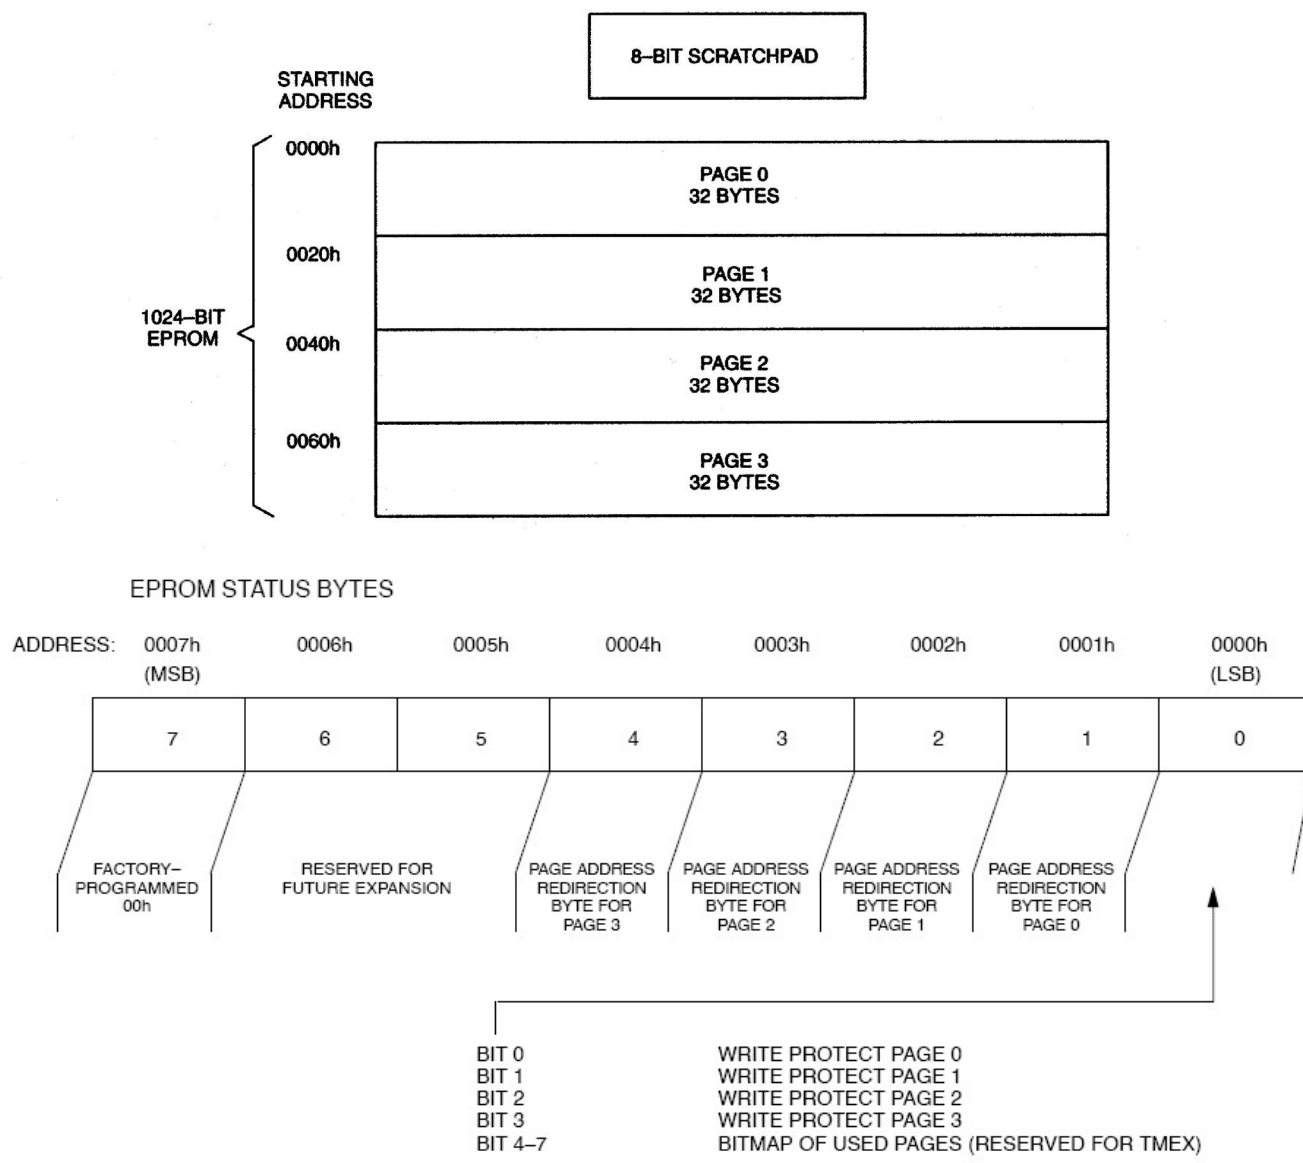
8–BIT SCRATCHPAD

STARTING ADDRESS

1024–BIT EPROM

0000h
PAGE 0
32 BYTES

0020h
PAGE 1
32 BYTES

0040h
PAGE 2
32 BYTES

0060h
PAGE 3
32 BYTES

EPROM STATUS BYTES

| ADDRESS: | 0007h (MSB) | 0006h | 0005h | 0004h | 0003h | 0002h | 0001h | 0000h (LSB) |
|---|---|---|---|---|---|---|---|---|
| | 7 | 6 | 5 | 4 | 3 | 2 | 1 | 0 |

FACTORY–PROGRAMMED 00h

RESERVED FOR FUTURE EXPANSION

PAGE ADDRESS REDIRECTION BYTE FOR PAGE 3

PAGE ADDRESS REDIRECTION BYTE FOR PAGE 2

PAGE ADDRESS REDIRECTION BYTE FOR PAGE 1

PAGE ADDRESS REDIRECTION BYTE FOR PAGE 0

BIT 0 WRITE PROTECT PAGE 0
BIT 1 WRITE PROTECT PAGE 1
BIT 2 WRITE PROTECT PAGE 2
BIT 3 WRITE PROTECT PAGE 3
BIT 4–7 BITMAP OF USED PAGES (RESERVED FOR TMEX)